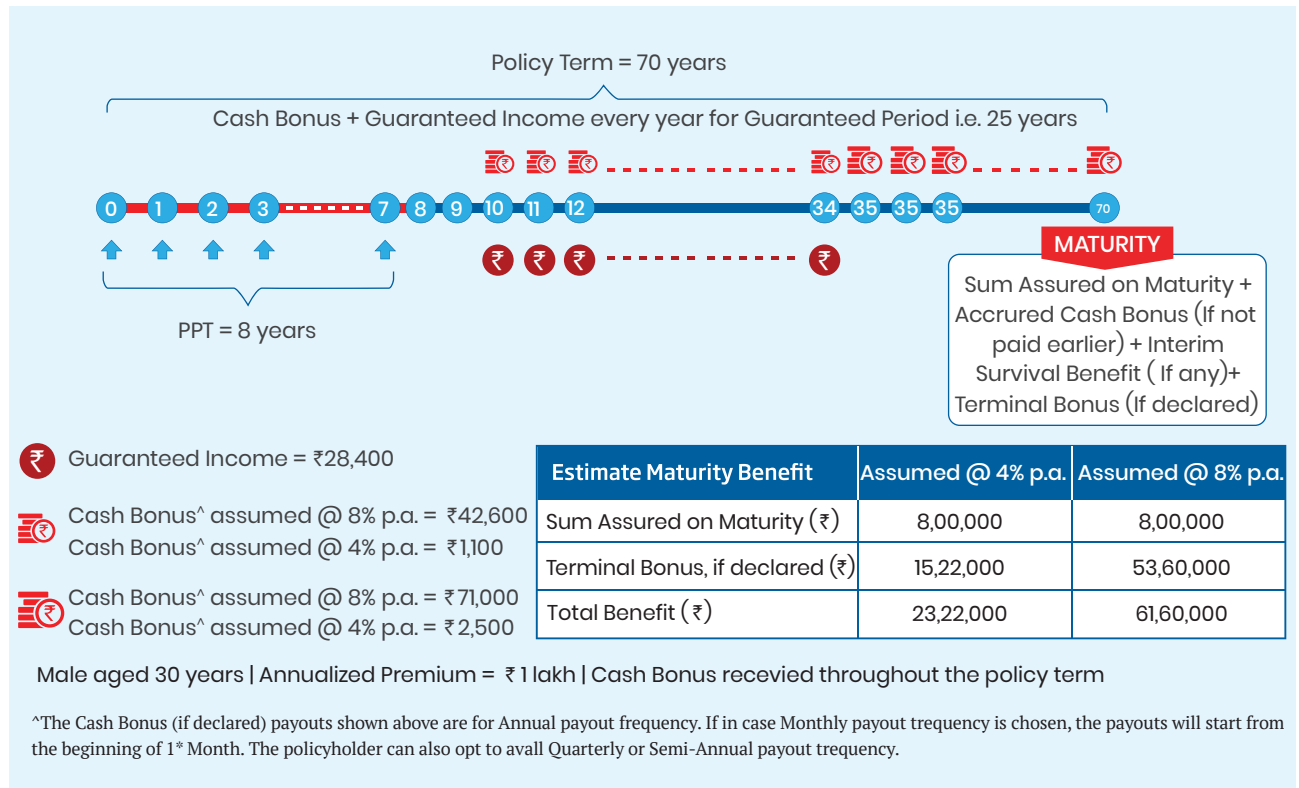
Policy Term = 70 years

Cash Bonus + Guaranteed Income every year for Guaranteed Period i.e. 25 years

0 1 2 3 7 8 9 10 11 12 34 35 35 35 70

MATURITY

Sum Assured on Maturity + Accrured Cash Bonus (If not paid earlier) + Interim Survival Benefit ( If any)+ Terminal Bonus (If declared)

PPT = 8 years

Guaranteed Income = ₹28,400

Cash Bonus^ assumed @ 8% p.a. = ₹42,600
Cash Bonus^ assumed @ 4% p.a. = ₹1,100

Cash Bonus^ assumed @ 8% p.a. = ₹71,000
Cash Bonus^ assumed @ 4% p.a. = ₹2,500

| Estimate Maturity Benefit | Assumed @ 4% p.a. | Assumed @ 8% p.a. |
|---|---|---|
| Sum Assured on Maturity (₹) | 8,00,000 | 8,00,000 |
| Terminal Bonus, if declared (₹) | 15,22,000 | 53,60,000 |
| Total Benefit (₹) | 23,22,000 | 61,60,000 |

Male aged 30 years | Annualized Premium = ₹1 lakh | Cash Bonus recevied throughout the policy term

^The Cash Bonus (if declared) payouts shown above are for Annual payout frequency. If in case Monthly payout trequency is chosen, the payouts will start from the beginning of 1st Month. The policyholder can also opt to avall Quarterly or Semi-Annual payout trequency.